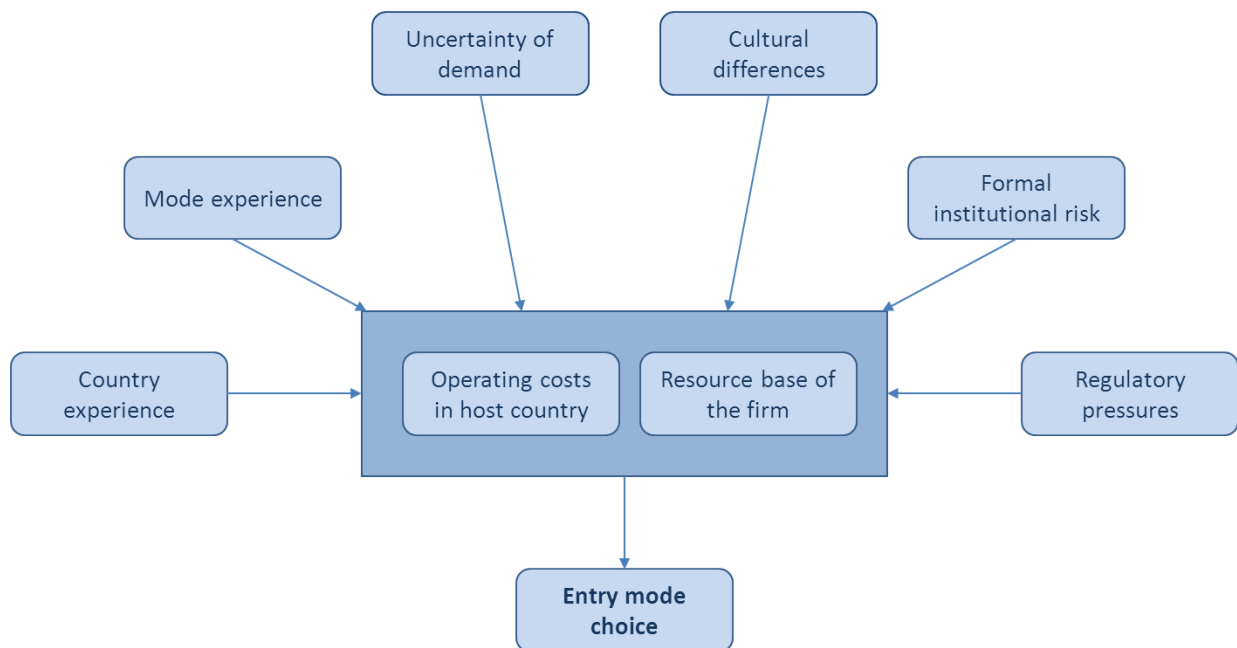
Uncertainty of demand

Cultural differences

Mode experience

Formal institutional risk

Country experience

Operating costs in host country

Resource base of the firm

Regulatory pressures

**Entry mode choice**